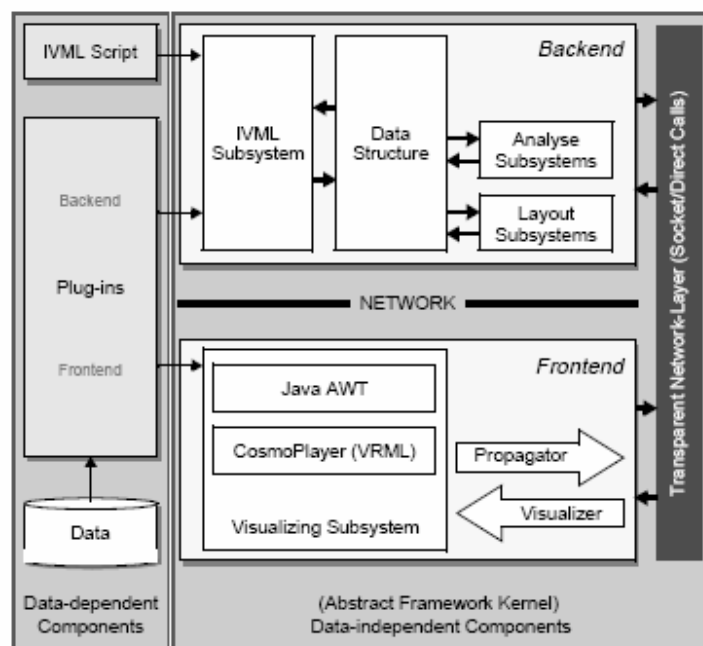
IVML Script

Backend

Plug-ins

Frontend

Data

Data-dependent Components

Backend

IVML Subsystem

Data Structure

Analyse Subsystems

Layout Subsystems

NETWORK

Frontend

Java AWT

CosmoPlayer (VRML)

Visualizing Subsystem

Propagator

Visualizer

Transparent Network-Layer (Socket/Direct Calls)

(Abstract Framework Kernel)
Data-independent Components